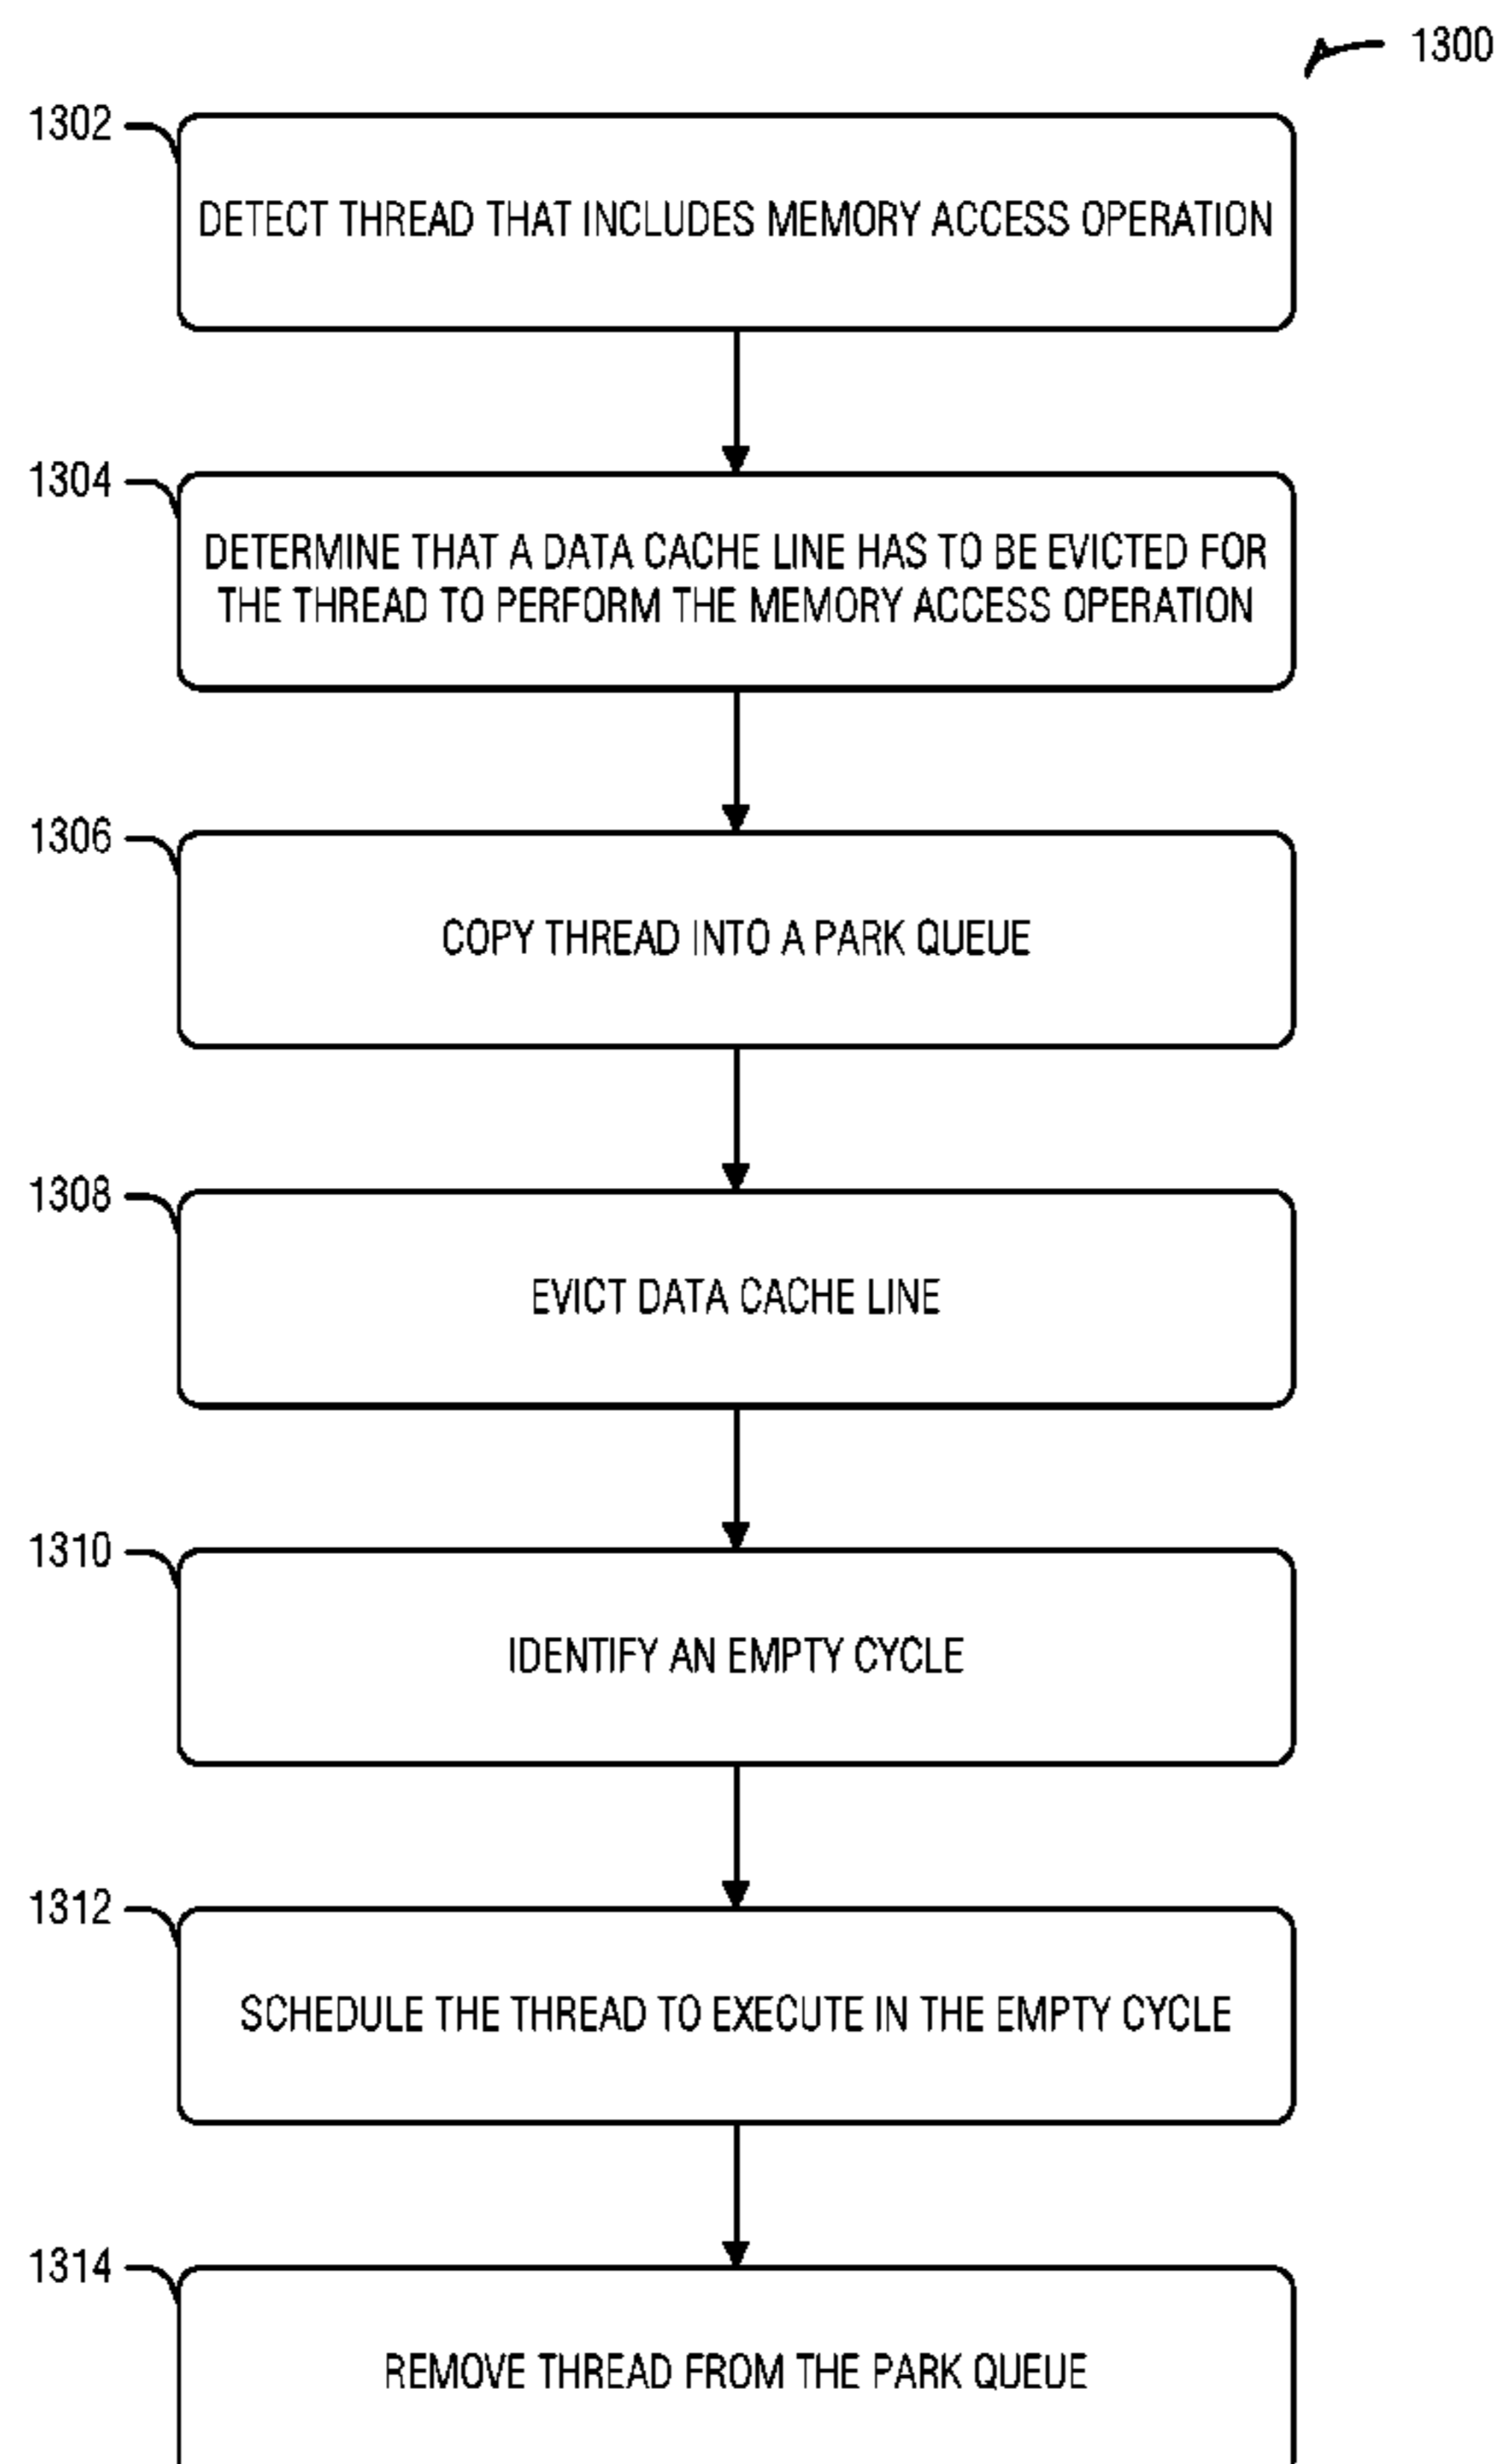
1300

1302
DETECT THREAD THAT INCLUDES MEMORY ACCESS OPERATION

1304
DETERMINE THAT A DATA CACHE LINE HAS TO BE EVICTED FOR THE THREAD TO PERFORM THE MEMORY ACCESS OPERATION

1306
COPY THREAD INTO A PARK QUEUE

1308
EVICT DATA CACHE LINE

1310
IDENTIFY AN EMPTY CYCLE

1312
SCHEDULE THE THREAD TO EXECUTE IN THE EMPTY CYCLE

1314
REMOVE THREAD FROM THE PARK QUEUE